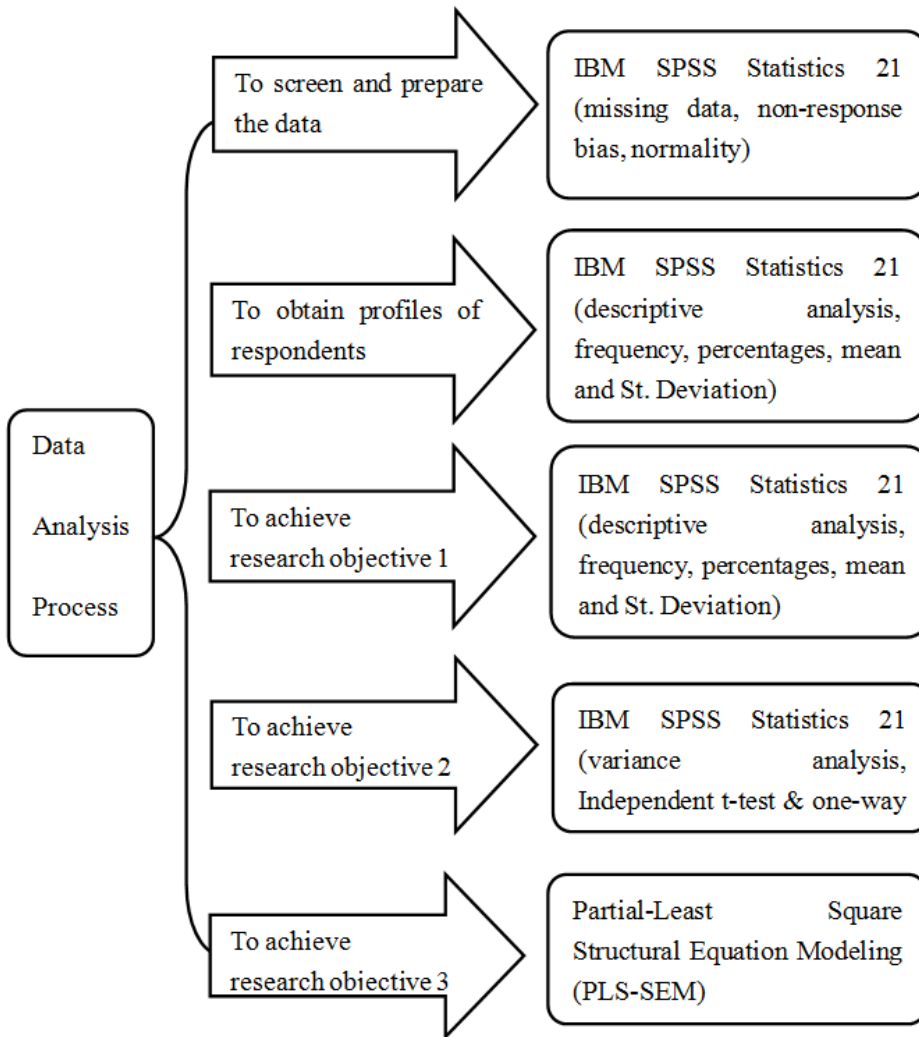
Data Analysis Process

To screen and prepare the data

IBM SPSS Statistics 21 (missing data, non-response bias, normality)

To obtain profiles of respondents

IBM SPSS Statistics 21 (descriptive analysis, frequency, percentages, mean and St. Deviation)

To achieve research objective 1

IBM SPSS Statistics 21 (descriptive analysis, frequency, percentages, mean and St. Deviation)

To achieve research objective 2

IBM SPSS Statistics 21 (variance analysis, Independent t-test & one-way

To achieve research objective 3

Partial-Least Square Structural Equation Modeling (PLS-SEM)